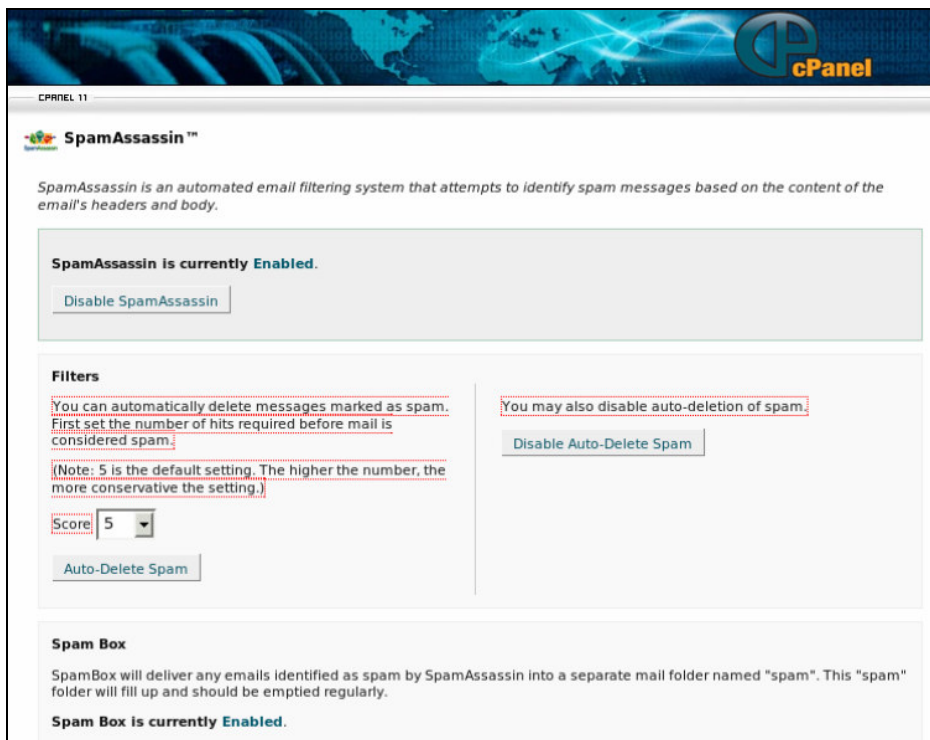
cPanel

CPANEL 11

SpamAssassin™

SpamAssassin is an automated email filtering system that attempts to identify spam messages based on the content of the email's headers and body.

SpamAssassin is currently Enabled.

Disable SpamAssassin

Filters

You can automatically delete messages marked as spam. First set the number of hits required before mail is considered spam.

(Note: 5 is the default setting. The higher the number, the more conservative the setting.)

Score 5

Auto-Delete Spam

You may also disable auto-deletion of spam.

Disable Auto-Delete Spam

Spam Box

SpamBox will deliver any emails identified as spam by SpamAssassin into a separate mail folder named "spam". This "spam" folder will fill up and should be emptied regularly.

Spam Box is currently Enabled.